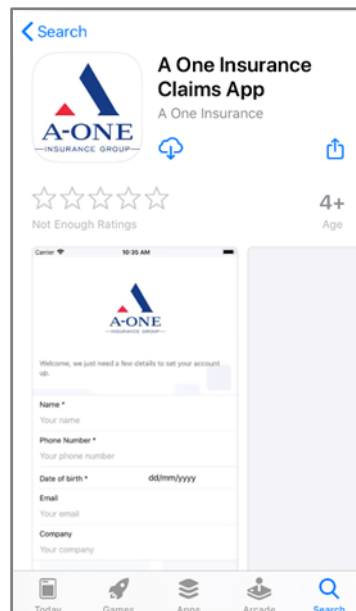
Search

A-ONE
INSURANCE GROUP

A One Insurance Claims App
A One Insurance

Not Enough Ratings

4+
Age

Carrier
10:35 AM

A-ONE
INSURANCE GROUP

Welcome, we just need a few details to set your account up.

Name *
Your name

Phone Number *
Your phone number

Date of birth *
dd/mm/yyyy

Email
Your email

Company
Your company

Today
Games
Apps
Arcade
Search